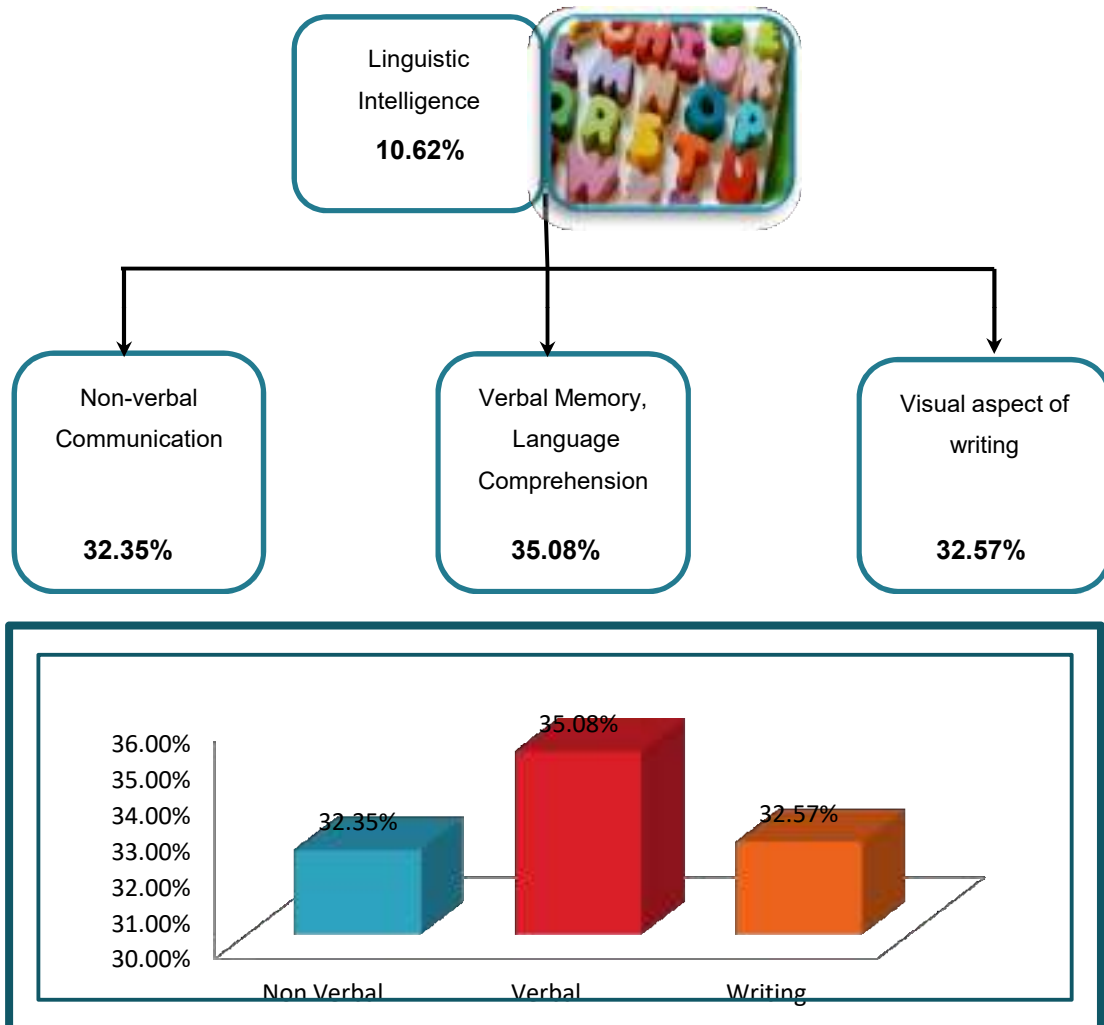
Linguistic Intelligence
10.62%

Non-verbal Communication
32.35%

Verbal Memory, Language Comprehension
35.08%

Visual aspect of writing
32.57%

36.00%
35.00%
34.00%
33.00%
32.00%
31.00%
30.00%

32.35%
35.08%
32.57%

Non Verbal
Verbal
Writing